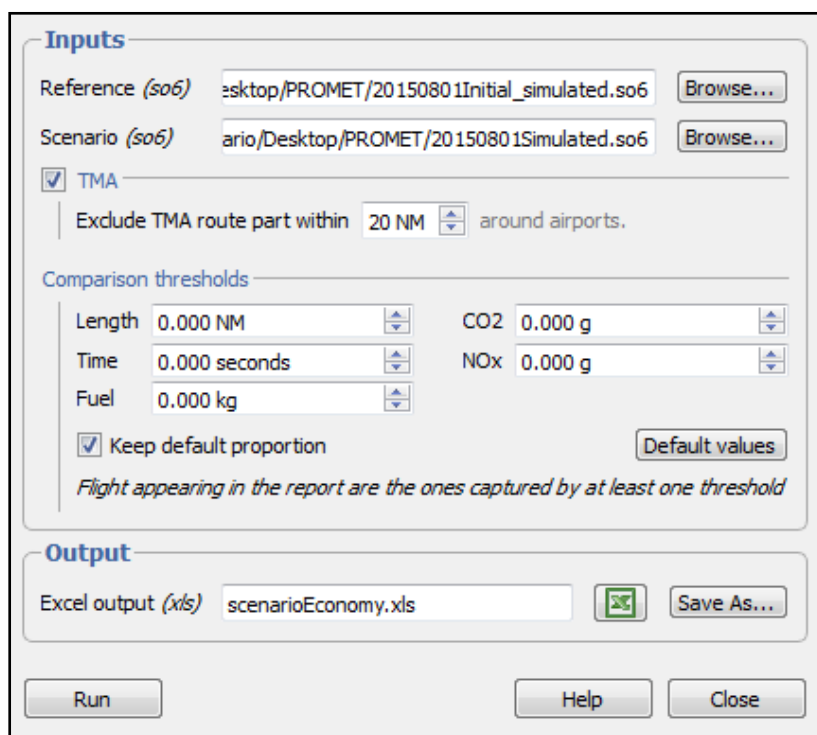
Inputs

Reference (so6) esktop/PROMET/20150801Initial_simulated.so6 Browse...

Scenario (so6) ario/Desktop/PROMET/20150801Simulated.so6 Browse...

☑ TMA

Exclude TMA route part within 20 NM around airports.

Comparison thresholds

Length 0.000 NM

CO2 0.000 g

Time 0.000 seconds

NOx 0.000 g

Fuel 0.000 kg

☑ Keep default proportion

Default values

Flight appearing in the report are the ones captured by at least one threshold

Output

Excel output (xls) scenarioEconomy.xls Save As...

Run Help Close